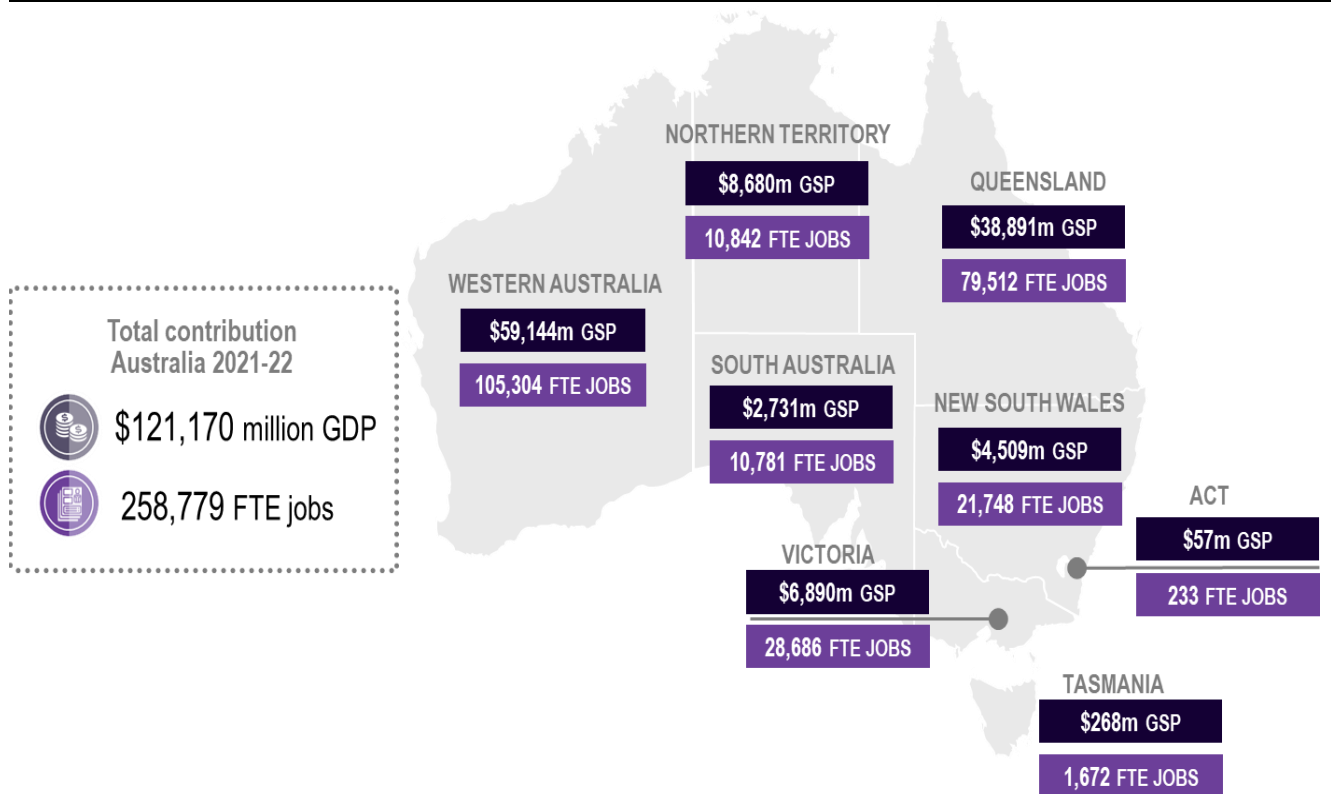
Total contribution Australia 2021-22

\$121,170 million GDP

258,779 FTE jobs

WESTERN AUSTRALIA

\$59,144m GSP

105,304 FTE JOBS

NORTHERN TERRITORY

\$8,680m GSP

10,842 FTE JOBS

QUEENSLAND

\$38,891m GSP

79,512 FTE JOBS

SOUTH AUSTRALIA

\$2,731m GSP

10,781 FTE JOBS

NEW SOUTH WALES

\$4,509m GSP

21,748 FTE JOBS

ACT

\$57m GSP

233 FTE JOBS

VICTORIA

\$6,890m GSP

28,686 FTE JOBS

TASMANIA

\$268m GSP

1,672 FTE JOBS